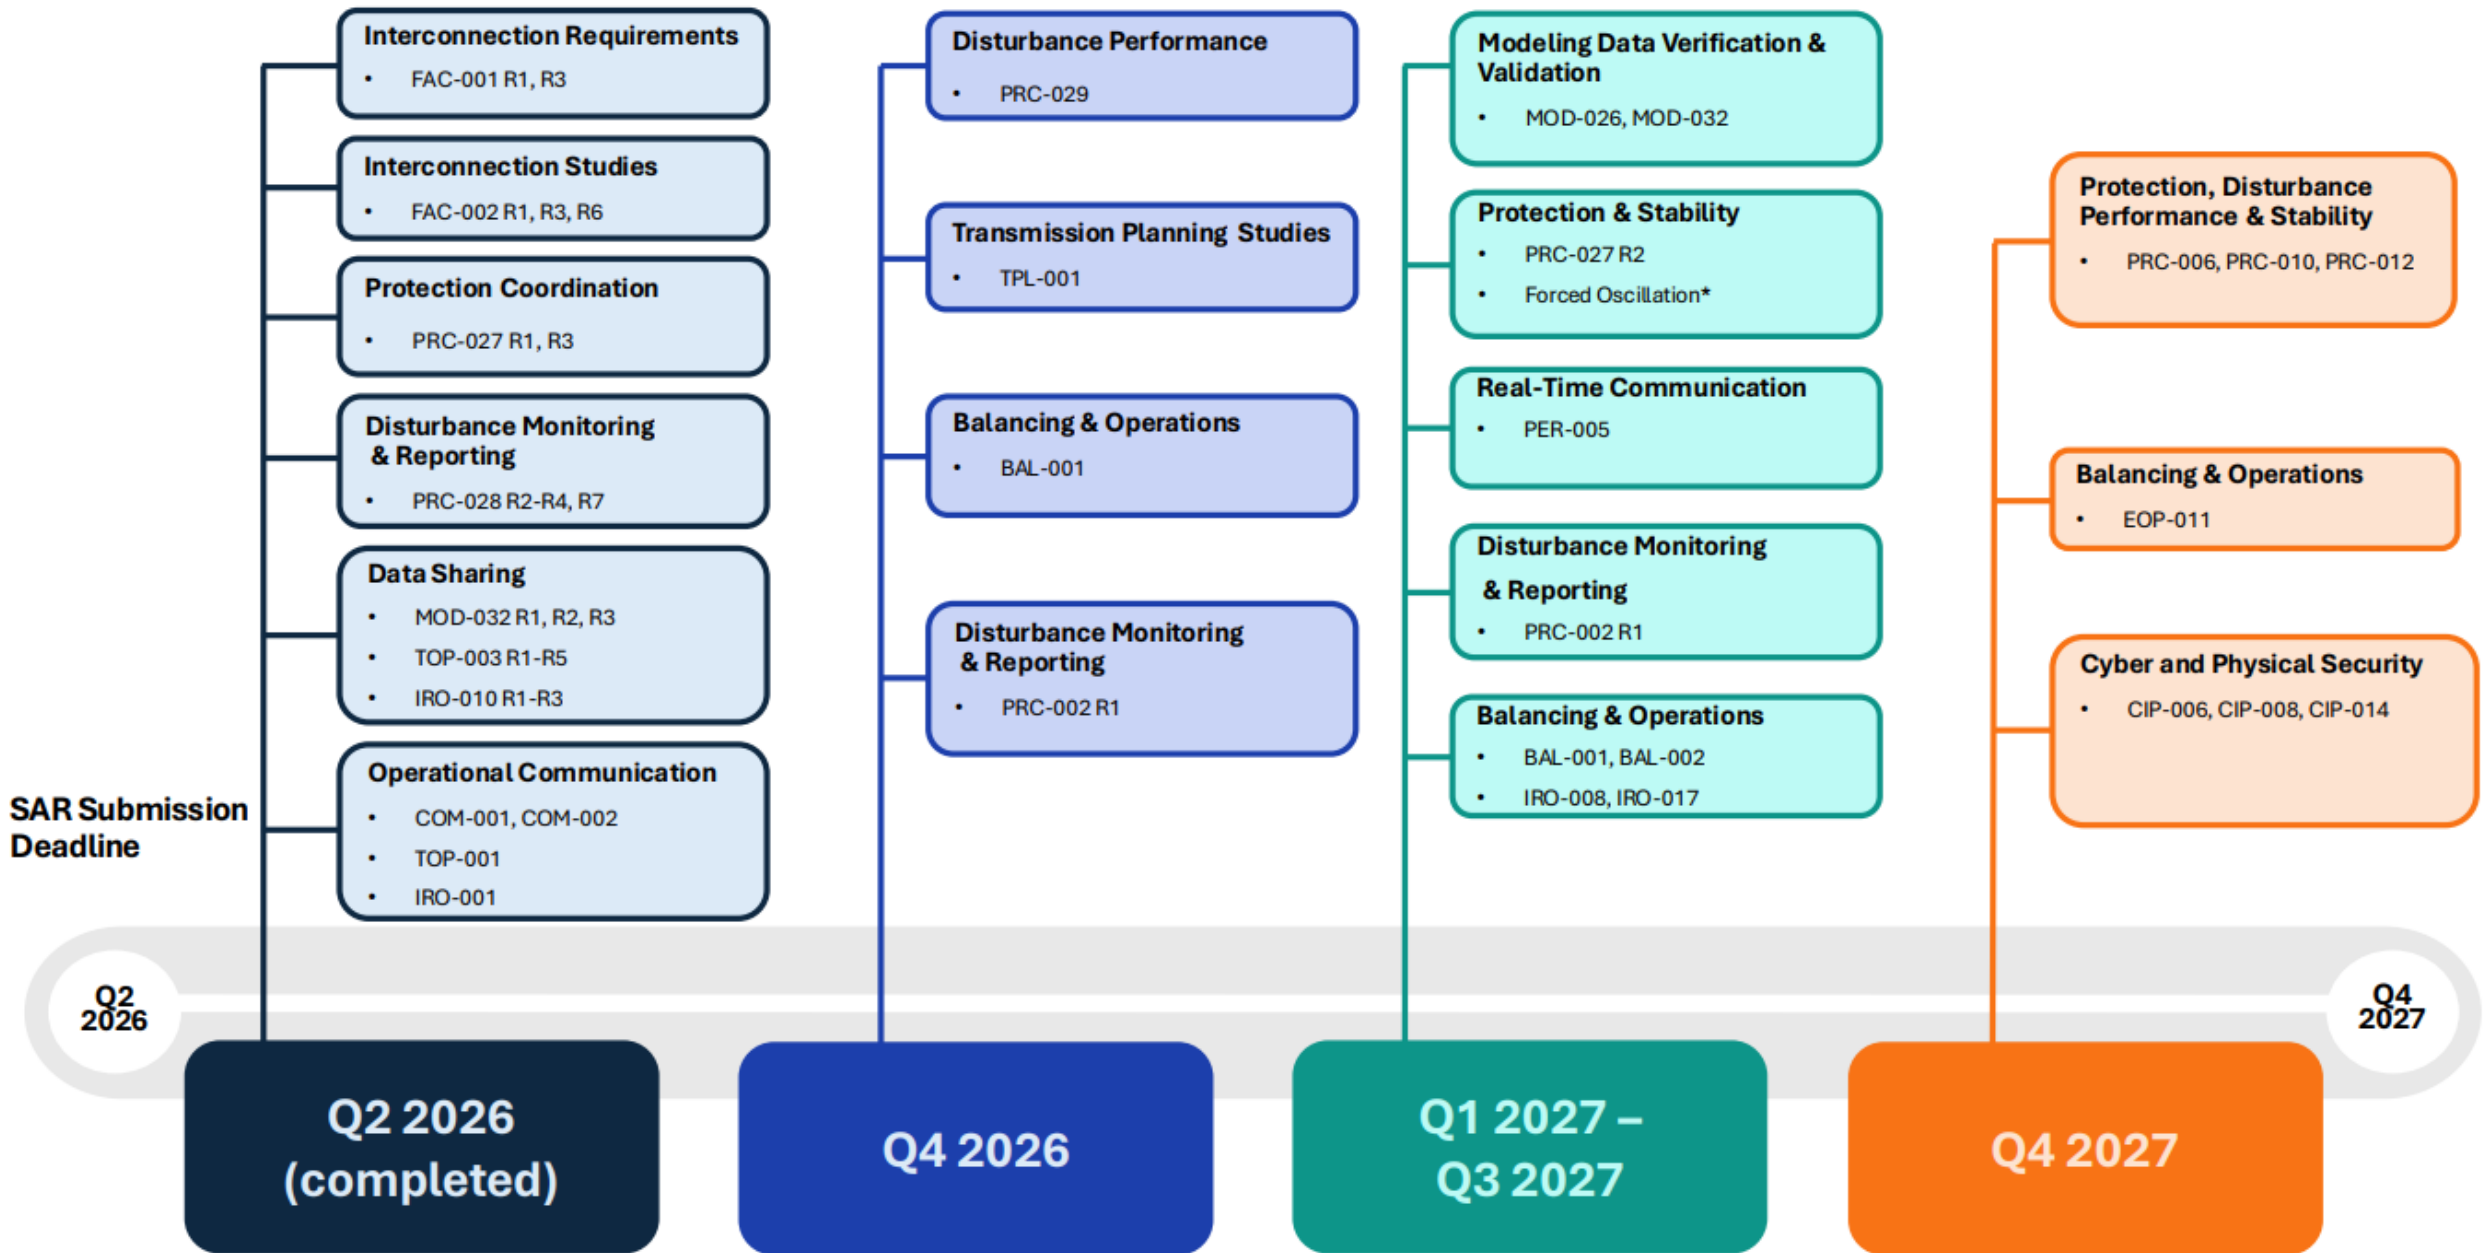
Interconnection Requirements
• FAC-001 R1, R3

Interconnection Studies
• FAC-002 R1, R3, R6

Protection Coordination
• PRC-027 R1, R3

Disturbance Monitoring & Reporting
• PRC-028 R2-R4, R7

Data Sharing
• MOD-032 R1, R2, R3
• TOP-003 R1-R5
• IRO-010 R1-R3

Operational Communication
• COM-001, COM-002
• TOP-001
• IRO-001

SAR Submission Deadline

Disturbance Performance
• PRC-029

Transmission Planning Studies
• TPL-001

Balancing & Operations
• BAL-001

Disturbance Monitoring & Reporting
• PRC-002 R1

Modeling Data Verification & Validation
• MOD-026, MOD-032

Protection & Stability
• PRC-027 R2
• Forced Oscillation*

Real-Time Communication
• PER-005

Disturbance Monitoring & Reporting
• PRC-002 R1

Balancing & Operations
• BAL-001, BAL-002
• IRO-008, IRO-017

Protection, Disturbance Performance & Stability
• PRC-006, PRC-010, PRC-012

Balancing & Operations
• EOP-011

Cyber and Physical Security
• CIP-006, CIP-008, CIP-014

Q2 2026

Q4 2027

Q2 2026 (completed)

Q4 2026

Q1 2027 – Q3 2027

Q4 2027